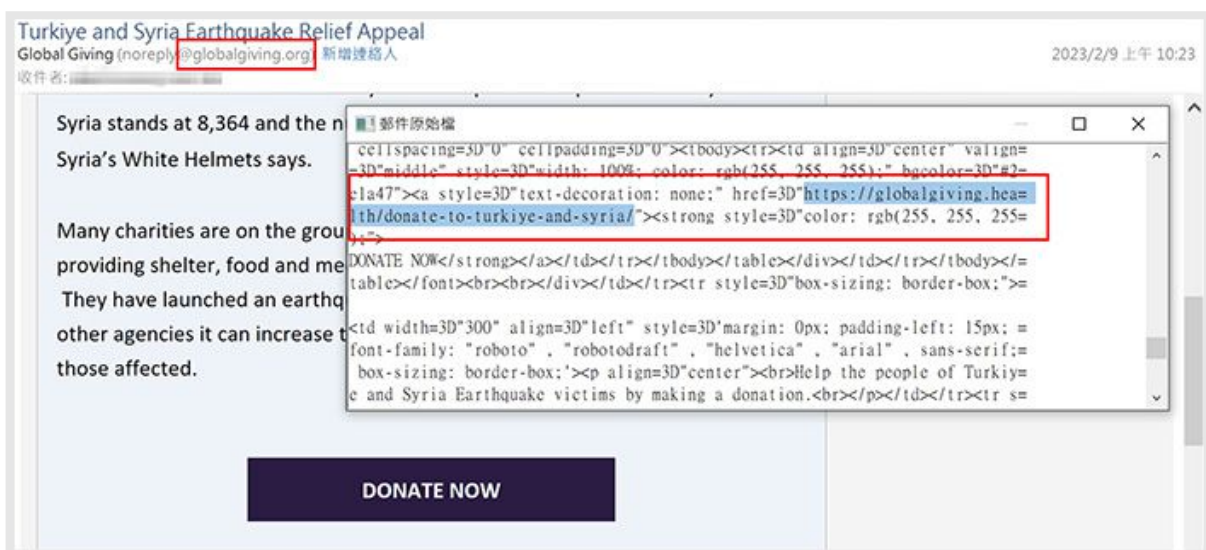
Turkiye and Syria Earthquake Relief Appeal
Global Giving (noreply@globalgiving.org) 新增連絡人
收件者: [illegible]

2023/2/9 上午 10:23

Syria stands at 8,364 and the n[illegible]
Syria's White Helmets says.

Many charities are on the grou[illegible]
providing shelter, food and me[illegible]
They have launched an earthq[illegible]
other agencies it can increase t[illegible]
those affected.

DONATE NOW

郵件原始檔

cellspacing=3D"0" cellpadding=3D"0"><tbody><tr><td align=3D"center" valign==3D"middle" style=3D"width: 100%; color: rgb(255, 255, 255);" bgcolor=3D"#2=e1a47"><a style=3D"text-decoration: none;" href=3D"https://globalgiving.hea=lth/donate-to-turkiye-and-syria/"><strong style=3D"color: rgb(255, 255, 255=);">
DONATE NOW</strong></a></td></tr></tbody></table></div></td></tr></tbody></=table></font><br><br></div></td></tr><tr style=3D"box-sizing: border-box;">=

<td width=3D"300" align=3D"left" style=3D'margin: 0px; padding-left: 15px; =font-family: "roboto" , "robotodraft" , "helvetica" , "arial" , sans-serif;= box-sizing: border-box;'><p align=3D"center"><br>Help the people of Turkiy=e and Syria Earthquake victims by making a donation.<br></p></td></tr><tr s=